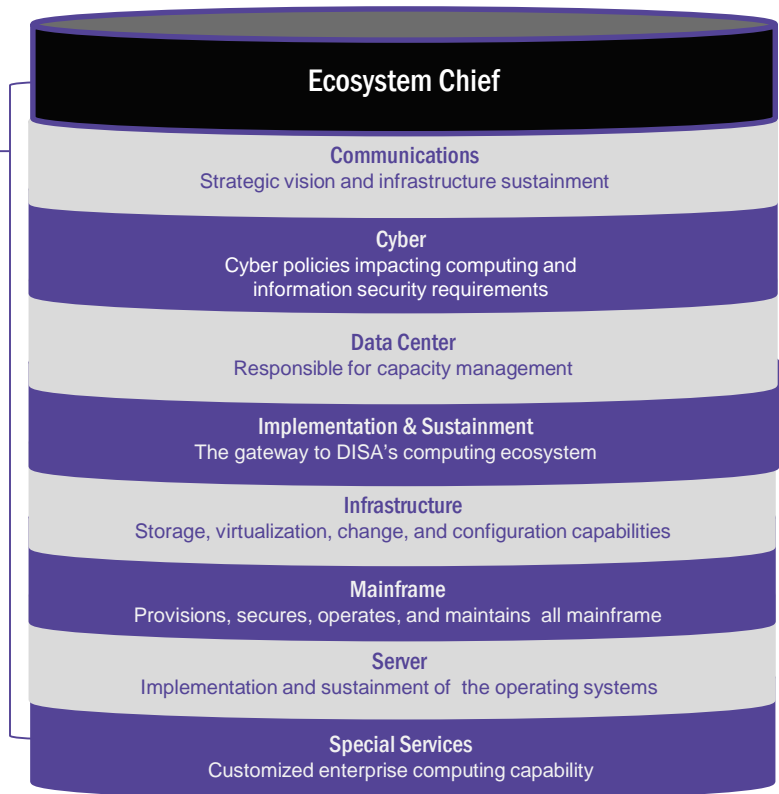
Ecosystem Chief

Communications
Strategic vision and infrastructure sustainment

Cyber
Cyber policies impacting computing and information security requirements

Data Center
Responsible for capacity management

Implementation & Sustainment
The gateway to DISA's computing ecosystem

Infrastructure
Storage, virtualization, change, and configuration capabilities

Mainframe
Provisions, secures, operates, and maintains all mainframe

Server
Implementation and sustainment of the operating systems

Special Services
Customized enterprise computing capability